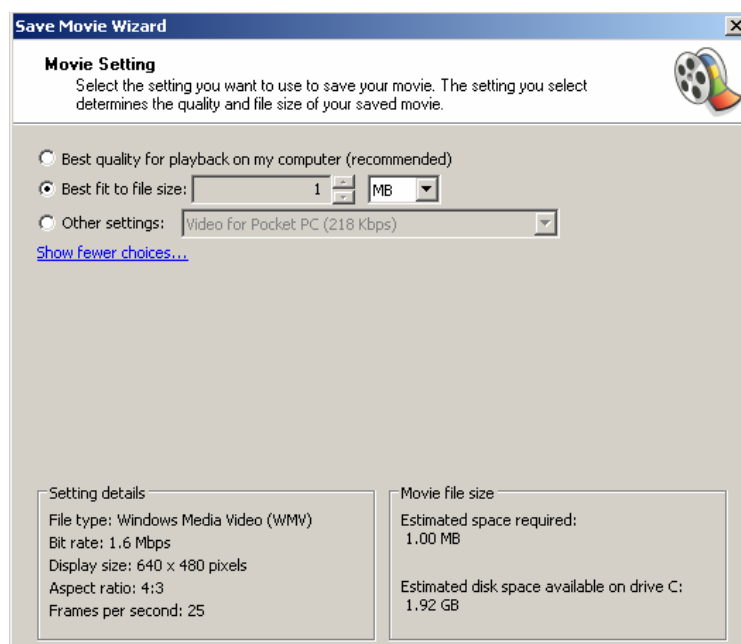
Save Movie Wizard

Movie Setting
Select the setting you want to use to save your movie. The setting you select determines the quality and file size of your saved movie.

Best quality for playback on my computer (recommended)
Best fit to file size: 1 MB
Other settings: Video for Pocket PC (218 Kbps)
Show fewer choices...

Setting details
File type: Windows Media Video (WMV)
Bit rate: 1.6 Mbps
Display size: 640 x 480 pixels
Aspect ratio: 4:3
Frames per second: 25

Movie file size
Estimated space required:
1.00 MB

Estimated disk space available on drive C:
1.92 GB